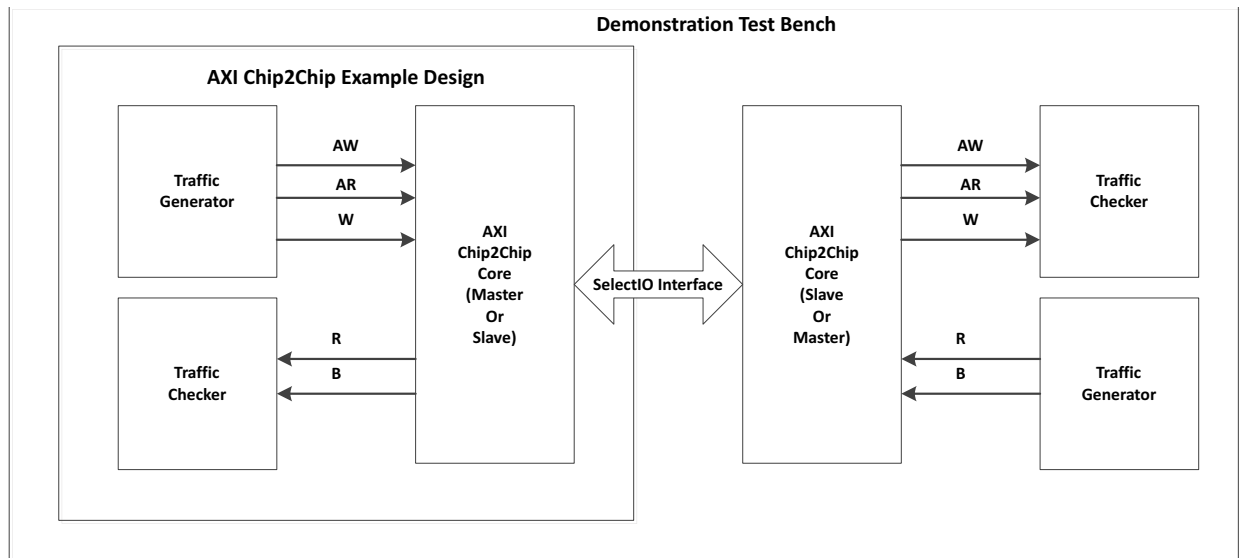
Demonstration Test Bench

AXI Chip2Chip Example Design

Traffic Generator

AW

AR

W

AXI Chip2Chip Core (Master Or Slave)

Traffic Checker

R

B

SelectIO Interface

AXI Chip2Chip Core (Slave Or Master)

AW

AR

W

Traffic Checker

R

B

Traffic Generator